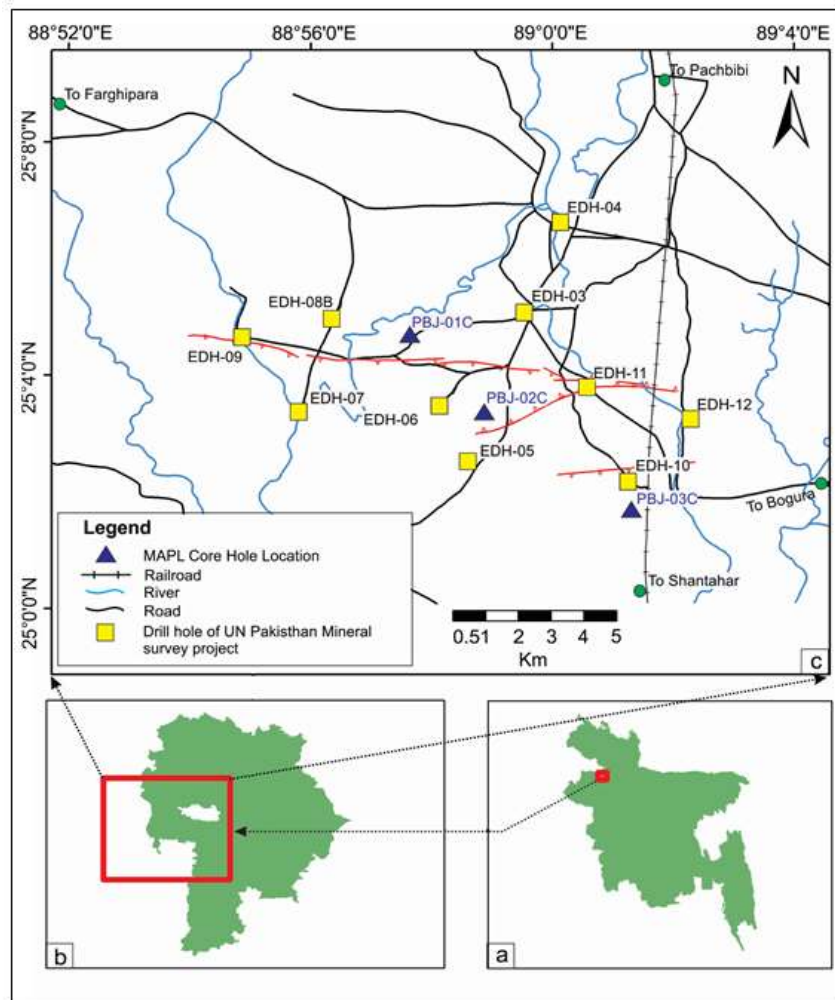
88°52'0"E 88°56'0"E 89°0'0"E 89°4'0"E

25°8'0"N
25°4'0"N
25°0'0"N

To Farghipara
To Pachbibi
N
EDH-04
EDH-08B
EDH-03
PBJ-01C
EDH-09
EDH-11
EDH-07
PBJ-02C
EDH-12
EDH-06
EDH-05
EDH-10
To Bogura
PBJ-03C
To Shantahar

Legend
MAPL Core Hole Location
Railroad
River
Road
Drill hole of UN Pakisthan Mineral survey project

0.51 2 3 4 5
Km

c
b
a